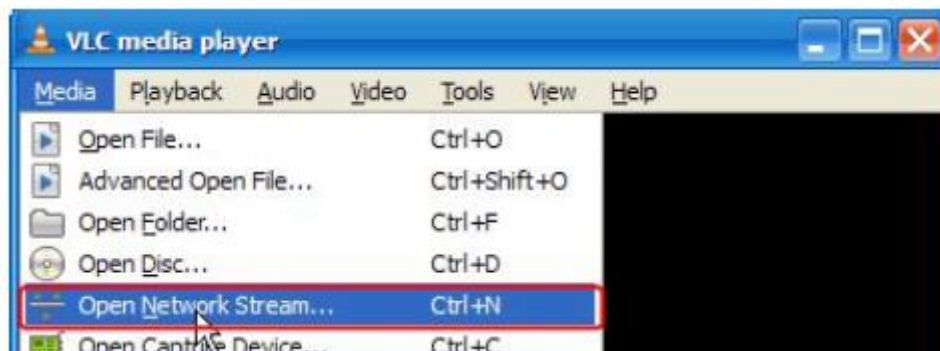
VLC media player

Media Playback Audio Video Tools View Help

Open File... Ctrl+O
Advanced Open File... Ctrl+Shift+O
Open Folder... Ctrl+F
Open Disc... Ctrl+D
Open Network Stream... Ctrl+N
Open Capt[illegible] Device... Ctrl+C